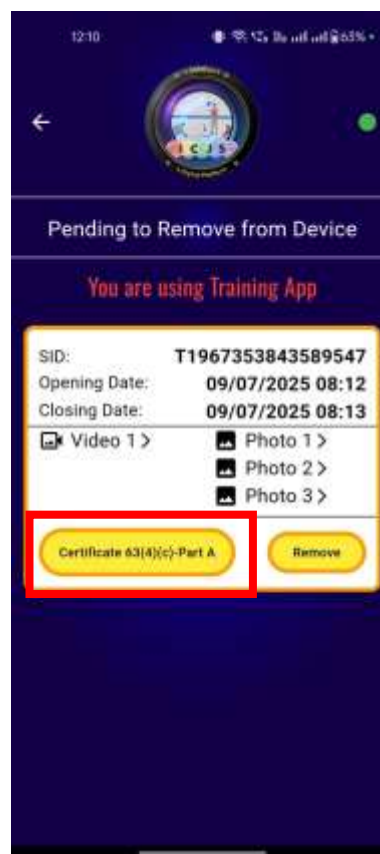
12:10 63%

I C J S

Pending to Remove from Device

You are using Training App

SID: T1967353843589547
Opening Date: 09/07/2025 08:12
Closing Date: 09/07/2025 08:13

Video 1 >
Photo 1 >
Photo 2 >
Photo 3 >

Certificate 63(4)(c)-Part A
Remove